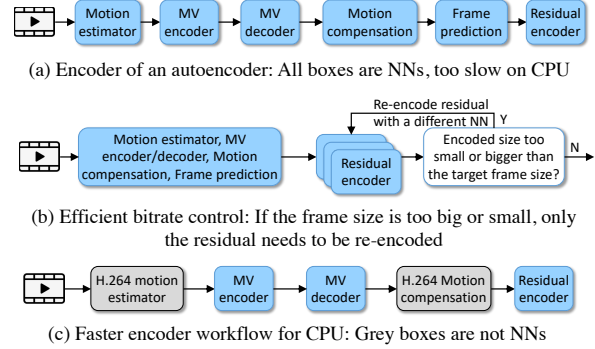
Motion estimator

MV encoder

MV decoder

Motion compensation

Frame prediction

Residual encoder

(a) Encoder of an autoencoder: All boxes are NNs, too slow on CPU

Re-encode residual with a different NN

Y

Motion estimator, MV encoder/decoder, Motion compensation, Frame prediction

Residual encoder

Encoded size too small or bigger than the target frame size?

N

(b) Efficient bitrate control: If the frame size is too big or small, only the residual needs to be re-encoded

H.264 motion estimator

MV encoder

MV decoder

H.264 Motion compensation

Residual encoder

(c) Faster encoder workflow for CPU: Grey boxes are not NNs